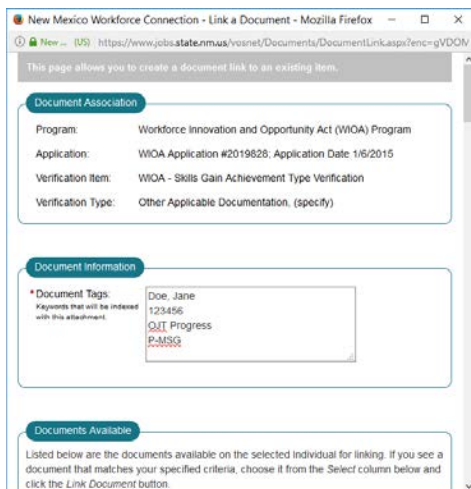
New Mexico Workforce Connection - Link a Document - Mozilla Firefox

New ... (US) https://www.jobs.state.nm.us/vosnet/Documents/DocumentLink.aspx?enc=gVDOM

This page allows you to create a document link to an existing item.

Document Association

Program: Workforce Innovation and Opportunity Act (WIOA) Program

Application: WIOA Application #2019828; Application Date 1/6/2015

Verification Item: WIOA - Skills Gain Achievement Type Verification

Verification Type: Other Applicable Documentation, (specify)

Document Information

* Document Tags:
Keywords that will be indexed with this attachment.

Doe, Jane
123456
OJT Progress
P-MSG

Documents Available

Listed below are the documents available on the selected individual for linking. If you see a document that matches your specified criteria, choose it from the *Select* column below and click the *Link Document* button.